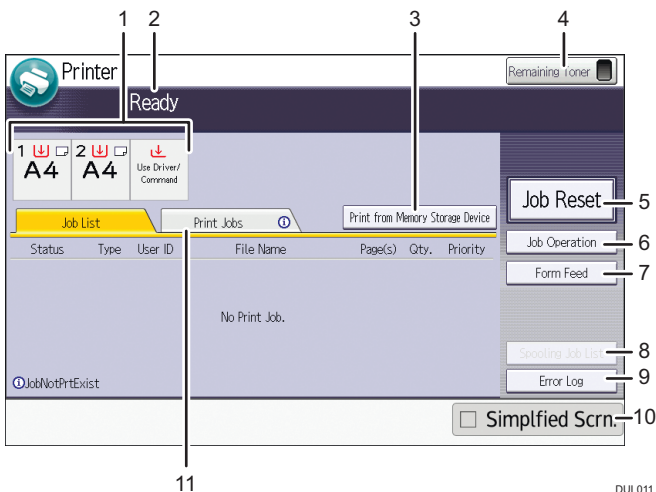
1 2 3 4

Printer

Ready

Remaining Toner

1 A4

2 A4

Use Driver/ Command

Print from Memory Storage Device

Job Reset 5

Job List

Print Jobs

Status Type User ID File Name Page(s) Qty. Priority

Job Operation 6

Form Feed 7

No Print Job.

Spooling Job List 8

JobNotPrtExist

Error Log 9

Simplfied Scrn. 10

11

DUL011